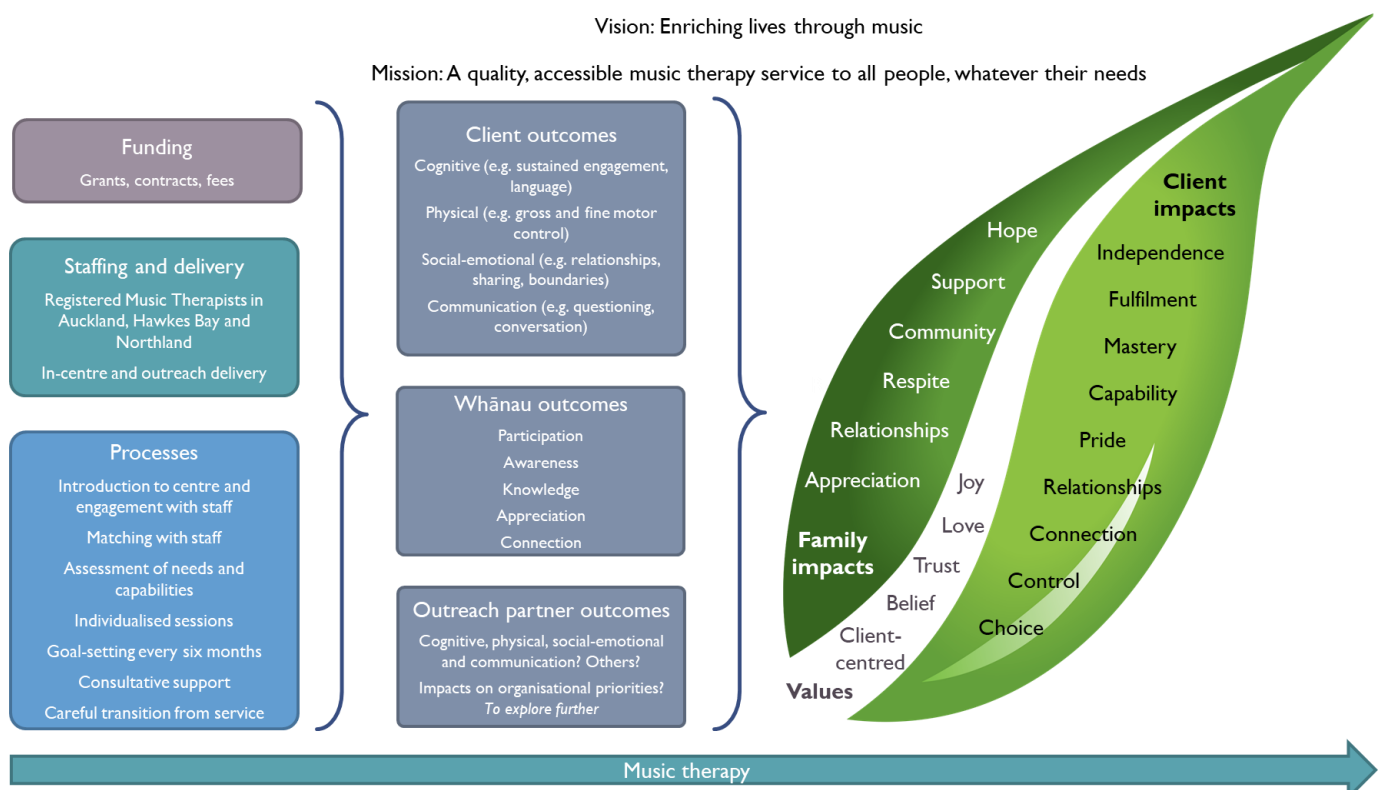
Vision: Enriching lives through music

Mission: A quality, accessible music therapy service to all people, whatever their needs

Funding
Grants, contracts, fees

Staffing and delivery
Registered Music Therapists in Auckland, Hawkes Bay and Northland
In-centre and outreach delivery

Processes
Introduction to centre and engagement with staff
Matching with staff
Assessment of needs and capabilities
Individualised sessions
Goal-setting every six months
Consultative support
Careful transition from service

Client outcomes
Cognitive (e.g. sustained engagement, language)
Physical (e.g. gross and fine motor control)
Social-emotional (e.g. relationships, sharing, boundaries)
Communication (e.g. questioning, conversation)

Whānau outcomes
Participation
Awareness
Knowledge
Appreciation
Connection

Outreach partner outcomes
Cognitive, physical, social-emotional and communication? Others?
Impacts on organisational priorities?
*To explore further*

Hope
Support
Community
Respite
Relationships
Appreciation
Family impacts

Client impacts
Independence
Fulfilment
Mastery
Capability
Pride
Relationships
Connection
Control
Choice

Joy
Love
Trust
Belief
Client-centred
Values

Music therapy